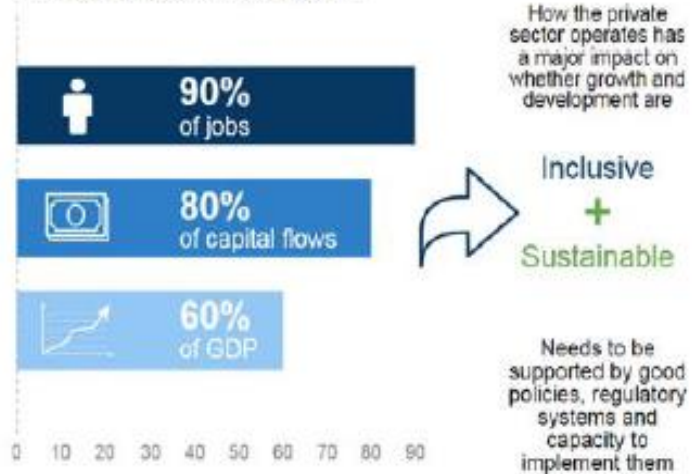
90%
of jobs

80%
of capital flows

60%
of GDP

0 10 20 30 40 50 60 70 80 90

How the private sector operates has a major impact on whether growth and development are

Inclusive
+
Sustainable

Needs to be supported by good policies, regulatory systems and capacity to implement them